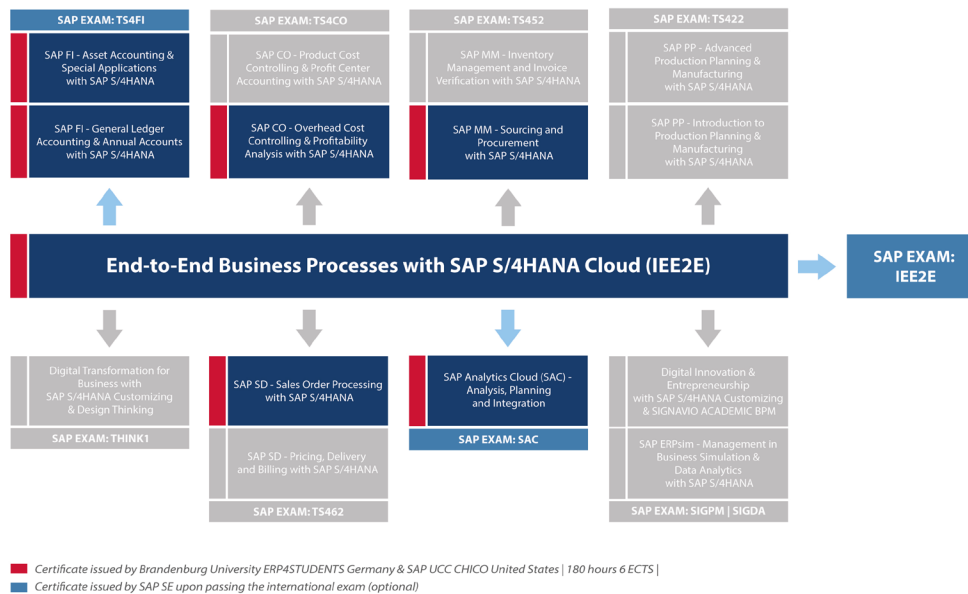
SAP EXAM: TS4FI

SAP FI - Asset Accounting & Special Applications with SAP S/4HANA

SAP FI - General Ledger Accounting & Annual Accounts with SAP S/4HANA

SAP EXAM: TS4CO

SAP CO - Product Cost Controlling & Profit Center Accounting with SAP S/4HANA

SAP CO - Overhead Cost Controlling & Profitability Analysis with SAP S/4HANA

SAP EXAM: TS452

SAP MM - Inventory Management and Invoice Verification with SAP S/4HANA

SAP MM - Sourcing and Procurement with SAP S/4HANA

SAP EXAM: TS422

SAP PP - Advanced Production Planning & Manufacturing with SAP S/4HANA

SAP PP - Introduction to Production Planning & Manufacturing with SAP S/4HANA

End-to-End Business Processes with SAP S/4HANA Cloud (IEE2E)

SAP EXAM: IEE2E

Digital Transformation for Business with SAP S/4HANA Customizing & Design Thinking

SAP EXAM: THINK1

SAP SD - Sales Order Processing with SAP S/4HANA

SAP SD - Pricing, Delivery and Billing with SAP S/4HANA

SAP EXAM: TS462

SAP Analytics Cloud (SAC) - Analysis, Planning and Integration

SAP EXAM: SAC

Digital Innovation & Entrepreneurship with SAP S/4HANA Customizing & SIGNAVIO ACADEMIC BPM

SAP ERPsim - Management in Business Simulation & Data Analytics with SAP S/4HANA

SAP EXAM: SIGPM | SIGDA

Certificate issued by Brandenburg University ERP4STUDENTS Germany & SAP UCC CHICO United States | 180 hours 6 ECTS |

Certificate issued by SAP SE upon passing the international exam (optional)